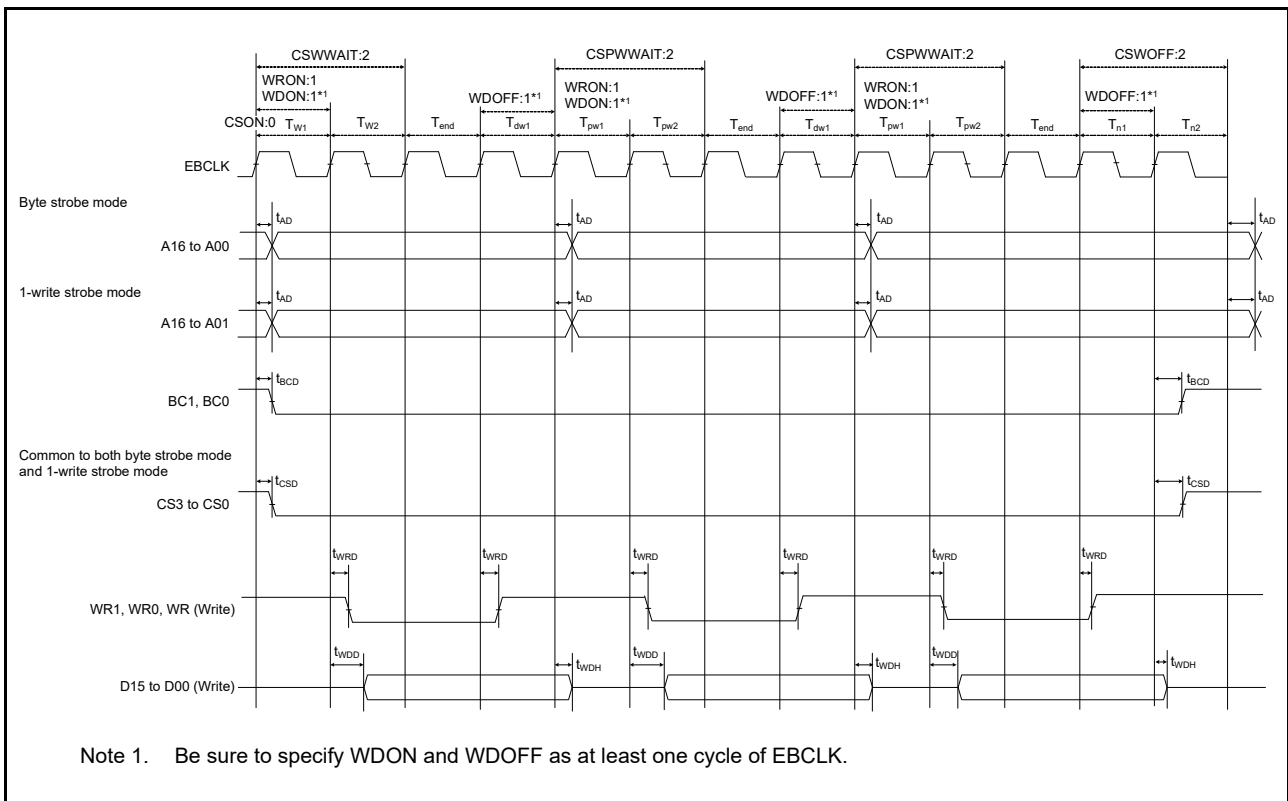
CSWWAIT:2
CSPWWAIT:2
CSPWWAIT:2
CSWOFF:2

WRON:1
WDON:1*1
WDOFF:1*1
WRON:1
WDON:1*1
WDOFF:1*1
WRON:1
WDON:1*1
WDOFF:1*1

CSON:0 $T_{W1}$ $T_{W2}$ $T_{end}$ $T_{dw1}$ $T_{pw1}$ $T_{pw2}$ $T_{end}$ $T_{dw1}$ $T_{pw1}$ $T_{pw2}$ $T_{end}$ $T_{n1}$ $T_{n2}$

EBCLK

Byte strobe mode

$t_{AD}$ $t_{AD}$ $t_{AD}$ $t_{AD}$

A16 to A00

1-write strobe mode

$t_{AD}$ $t_{AD}$ $t_{AD}$ $t_{AD}$

A16 to A01

$t_{BCD}$ $t_{BCD}$

BC1, BC0

Common to both byte strobe mode and 1-write strobe mode

$t_{CSD}$ $t_{CSD}$

CS3 to CS0

$t_{WRD}$ $t_{WRD}$ $t_{WRD}$ $t_{WRD}$ $t_{WRD}$ $t_{WRD}$

WR1, WR0, WR (Write)

$t_{WDD}$ $t_{WDH}$ $t_{WDD}$ $t_{WDH}$ $t_{WDD}$ $t_{WDH}$

D15 to D00 (Write)

Note 1. Be sure to specify WDON and WDOFF as at least one cycle of EBCLK.